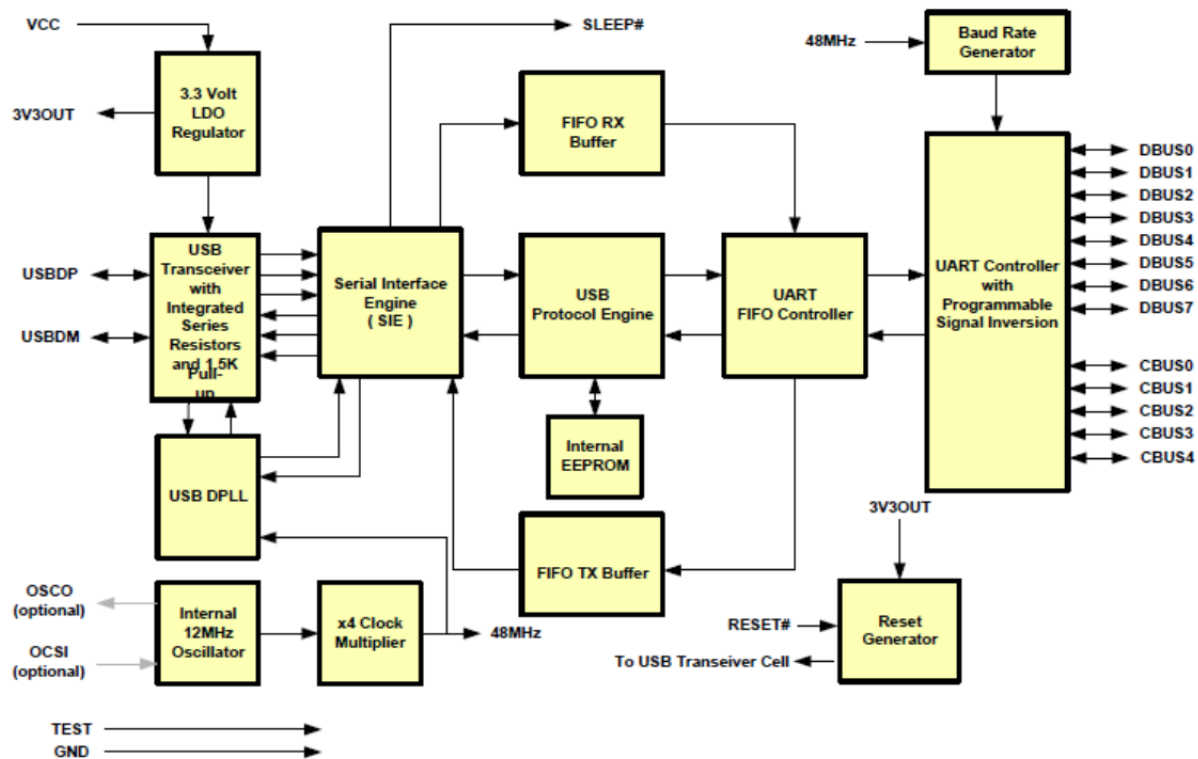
VCC

SLEEP#

48MHz

Baud Rate Generator

3.3 Volt LDO Regulator

3V3OUT

FIFO RX Buffer

USB Transceiver with Integrated Series Resistors and 1.5K Pull-up

USBDP

USBDM

Serial Interface Engine ( SIE )

USB Protocol Engine

UART FIFO Controller

UART Controller with Programmable Signal Inversion

DBUS0
DBUS1
DBUS2
DBUS3
DBUS4
DBUS5
DBUS6
DBUS7

CBUS0
CBUS1
CBUS2
CBUS3
CBUS4

Internal EEPROM

USB DPLL

3V3OUT

FIFO TX Buffer

OSCO (optional)

OCSI (optional)

Internal 12MHz Oscillator

x4 Clock Multiplier

48MHz

RESET#

Reset Generator

To USB Transeiver Cell

TEST

GND